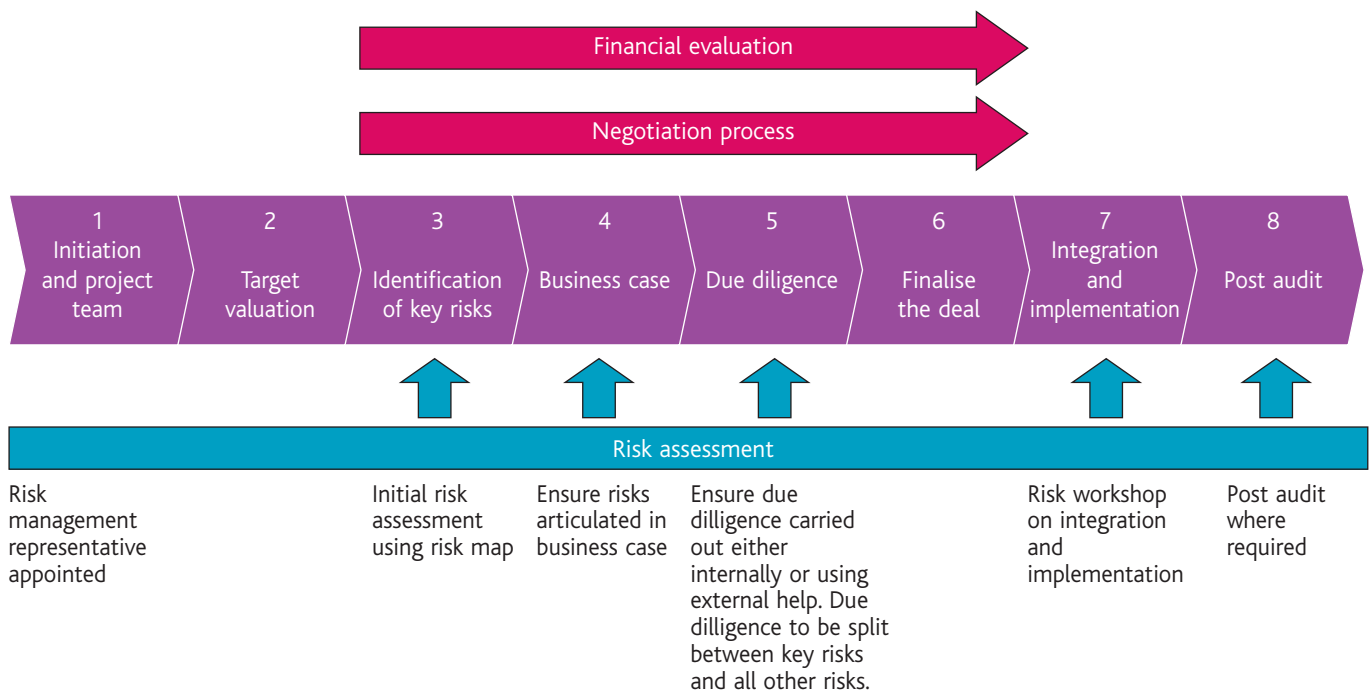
Financial evaluation

Negotiation process

1
Initiation and project team

2
Target valuation

3
Identification of key risks

4
Business case

5
Due diligence

6
Finalise the deal

7
Integration and implementation

8
Post audit

Risk assessment

Risk management representative appointed

Initial risk assessment using risk map

Ensure risks articulated in business case

Ensure due dilligence carried out either internally or using external help. Due dilligence to be split between key risks and all other risks.

Risk workshop on integration and implementation

Post audit where required